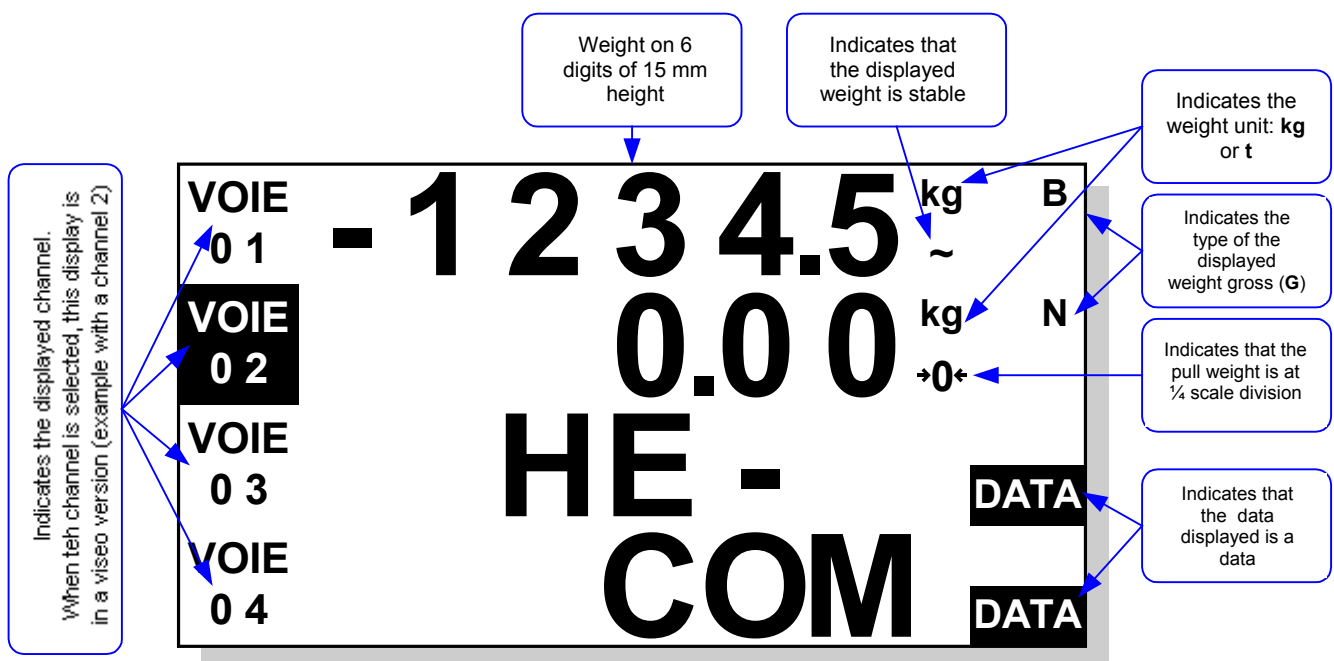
Indicates the displayed channel. When teh channel is selected, this display is in a viseo version (example with a channel 2)

Weight on 6 digits of 15 mm height

Indicates that the displayed weight is stable

Indicates the weight unit: **kg** or **t**

Indicates the type of the displayed weight gross (**G**)

Indicates that the pull weight is at ¼ scale division

Indicates that the data displayed is a data

VOIE
0 1

-1234.5

kg

B

~

VOIE
0 2

0.00

kg

N

→0←

VOIE
0 3

HE -

DATA

VOIE
0 4

COM

DATA